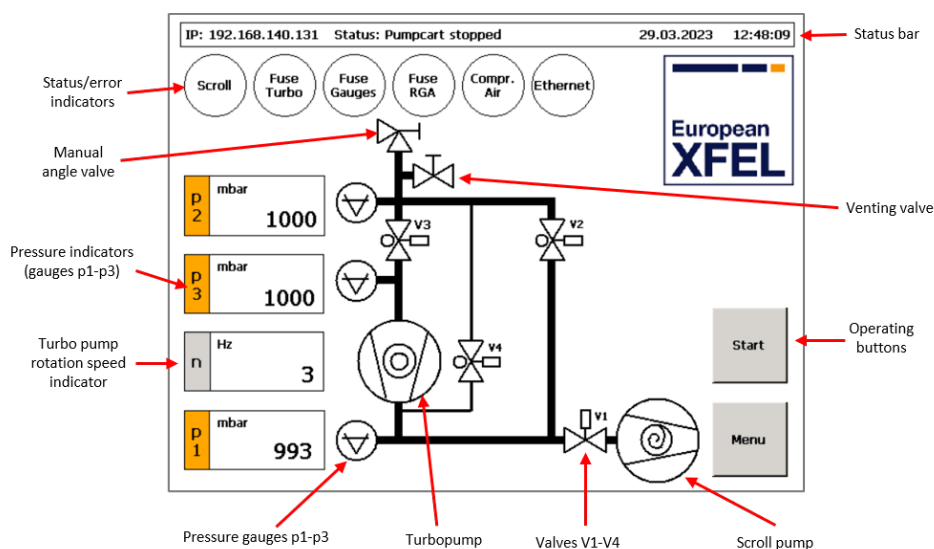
IP: 192.168.140.131 Status: Pumpcart stopped 29.03.2023 12:48:09

Status bar

Status/error indicators

Scroll

Fuse Turbo

Fuse Gauges

Fuse RGA

Compr. Air

Ethernet

European XFEL

Manual angle valve

Venting valve

Pressure indicators (gauges p1-p3)

p 2 mbar 1000

V3

V2

p 3 mbar 1000

Turbo pump rotation speed indicator

n Hz 3

V4

Start

Operating buttons

p 1 mbar 993

V1

Menu

Pressure gauges p1-p3

Turbopump

Valves V1-V4

Scroll pump